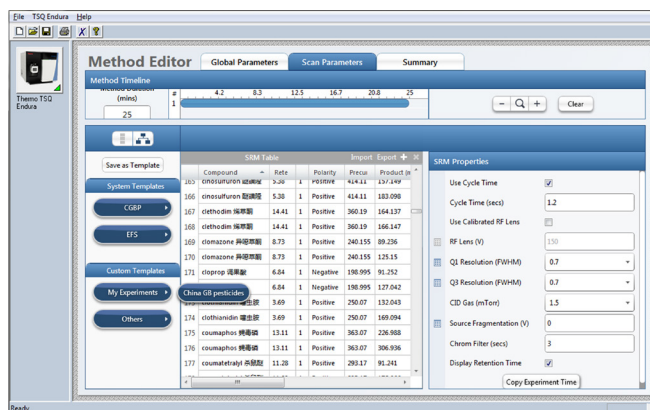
File TSQ Endura Help

Thermo TSQ Endura

Method Editor

Global Parameters | Scan Parameters | Summary

Method Timeline

Method Duration (mins)

25

# 1

4.2 8.3 12.5 16.7 20.8 25

Clear

Save as Template

System Templates

CGBP

EFS

Custom Templates

My Experiments

China GB pesticides

Others

SRM Table

Import Export

| | Compound | Rete | | Polarity | Precu | Product |
|---|---|---|---|---|---|---|
| 165 | cinosulfuron 醚磺隆 | 5.38 | 1 | Positive | 414.11 | 157.149 |
| 166 | cinosulfuron 醚磺隆 | 5.38 | 1 | Positive | 414.11 | 183.098 |
| 167 | clethodim 烯草酮 | 14.41 | 1 | Positive | 360.19 | 164.137 |
| 168 | clethodim 烯草酮 | 14.41 | 1 | Positive | 360.19 | 166.147 |
| 169 | clomazone 异噁草酮 | 8.73 | 1 | Positive | 240.155 | 89.236 |
| 170 | clomazone 异噁草酮 | 8.73 | 1 | Positive | 240.155 | 125.095 |
| 171 | cloprop 调果酸 | 6.84 | 1 | Negative | 198.995 | 91.252 |
| 172 | | 6.84 | 1 | Negative | 198.995 | 127.042 |
| 173 | clothianidin 噻虫胺 | 3.69 | 1 | Positive | 250.07 | 132.043 |
| 174 | clothianidin 噻虫胺 | 3.69 | 1 | Positive | 250.07 | 169.094 |
| 175 | coumaphos 蝇毒磷 | 13.11 | 1 | Positive | 363.07 | 226.988 |
| 176 | coumaphos 蝇毒磷 | 13.11 | 1 | Positive | 363.07 | 306.936 |
| 177 | coumatetralyl 杀鼠醚 | 11.28 | 1 | Positive | 293.17 | 91.241 |

SRM Properties

Use Cycle Time ✓

Cycle Time (secs) 1.2

Use Calibrated RF Lens

RF Lens (V) 150

Q1 Resolution (FWHM) 0.7

Q3 Resolution (FWHM) 0.7

CID Gas (mTorr) 1.5

Source Fragmentation (V) 0

Chrom Filter (secs) 3

Display Retention Time ✓

Copy Experiment Time

Ready